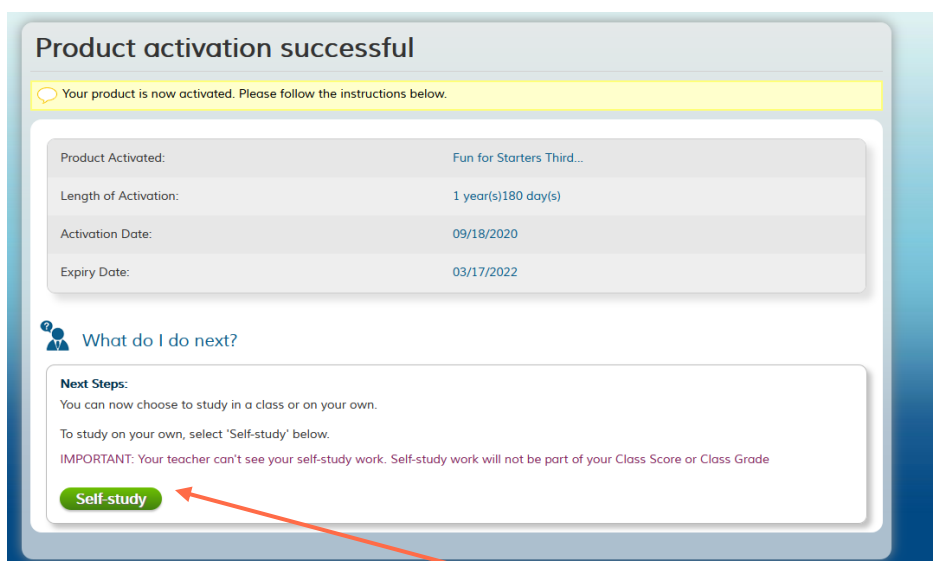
Product activation successful

Your product is now activated. Please follow the instructions below.

| | |
|---|---|
| Product Activated: | Fun for Starters Third... |
| Length of Activation: | 1 year(s)180 day(s) |
| Activation Date: | 09/18/2020 |
| Expiry Date: | 03/17/2022 |

What do I do next?

Next Steps:
You can now choose to study in a class or on your own.

To study on your own, select 'Self-study' below.

IMPORTANT: Your teacher can't see your self-study work. Self-study work will not be part of your Class Score or Class Grade

Self-study